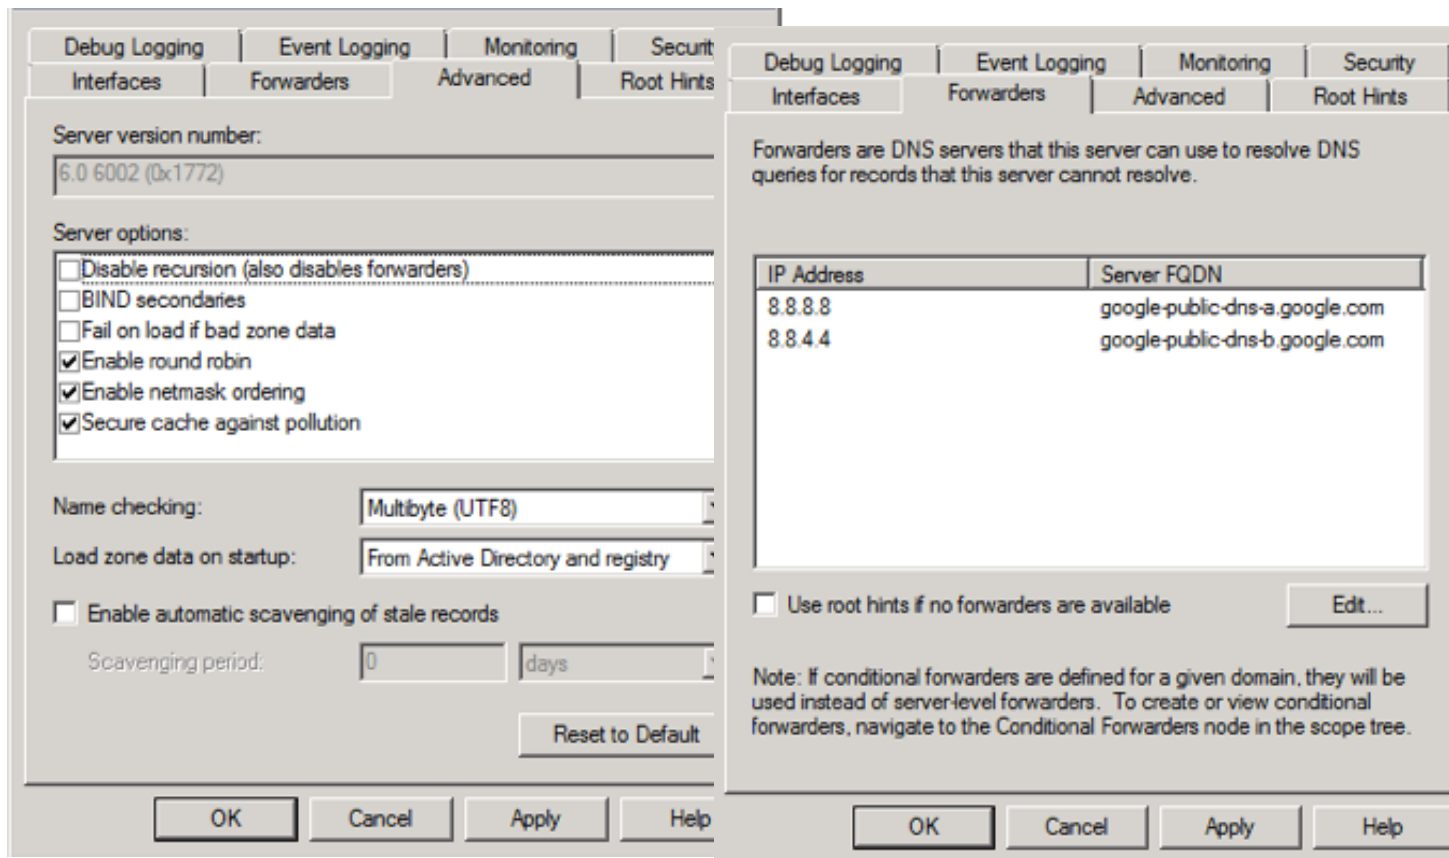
Debug Logging
Event Logging
Monitoring
Securit
Interfaces
Forwarders
Advanced
Root Hints

Server version number:
6.0 6002 (0x1772)

Server options:
Disable recursion (also disables forwarders)
BIND secondaries
Fail on load if bad zone data
Enable round robin
Enable netmask ordering
Secure cache against pollution

Name checking:
Multibyte (UTF8)
Load zone data on startup:
From Active Directory and registry

Enable automatic scavenging of stale records
Scavenging period:
0
days

Reset to Default

OK
Cancel
Apply
Help

Debug Logging
Event Logging
Monitoring
Security
Interfaces
Forwarders
Advanced
Root Hints

Forwarders are DNS servers that this server can use to resolve DNS queries for records that this server cannot resolve.

| IP Address | Server FQDN |
|---|---|
| 8.8.8.8 | google-public-dns-a.google.com |
| 8.8.4.4 | google-public-dns-b.google.com |

Use root hints if no forwarders are available
Edit...

Note: If conditional forwarders are defined for a given domain, they will be used instead of server-level forwarders. To create or view conditional forwarders, navigate to the Conditional Forwarders node in the scope tree.

OK
Cancel
Apply
Help